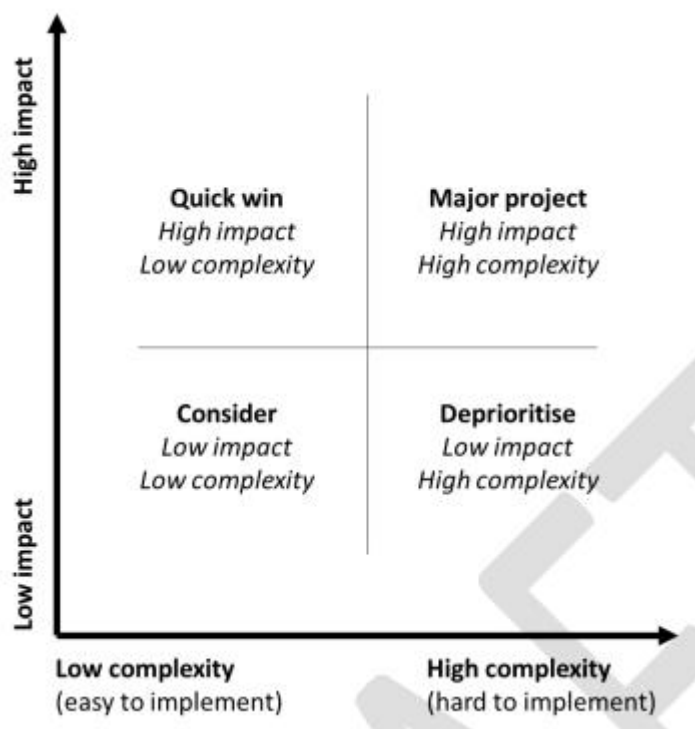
High impact

Low impact

Quick win
*High impact*
*Low complexity*

Major project
*High impact*
*High complexity*

Consider
*Low impact*
*Low complexity*

Deprioritise
*Low impact*
*High complexity*

Low complexity
(easy to implement)

High complexity
(hard to implement)